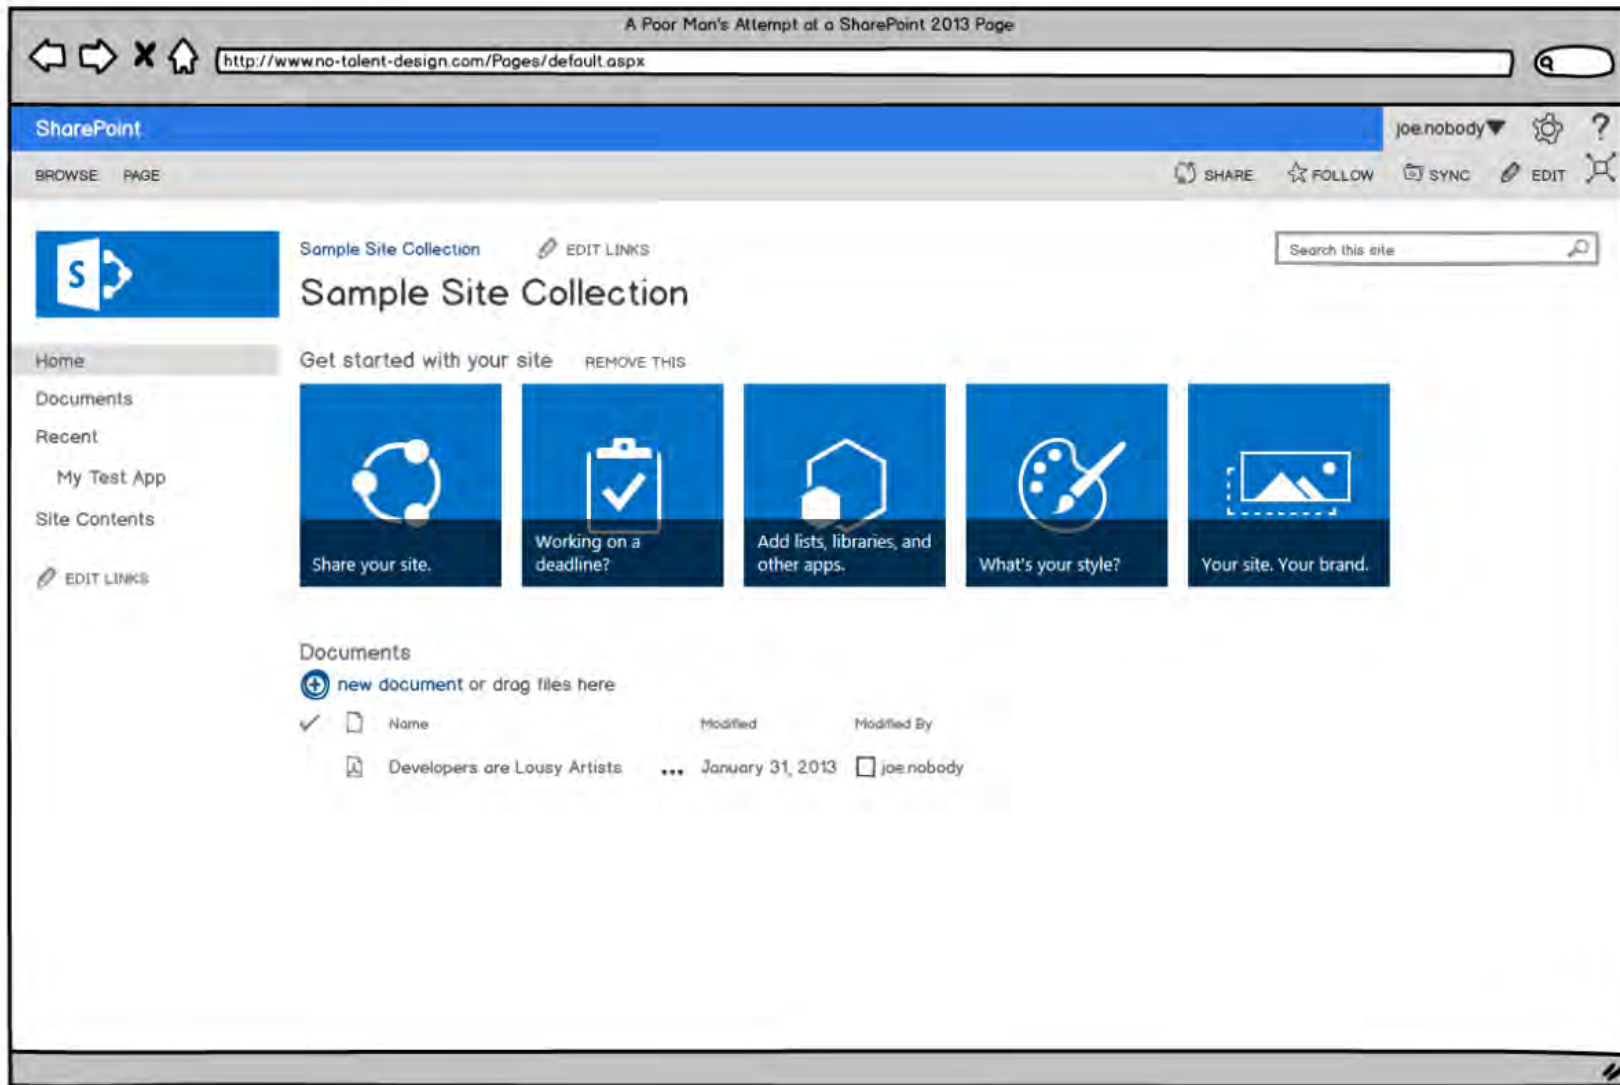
A Poor Man's Attempt at a SharePoint 2013 Page

http://www.no-talent-design.com/Pages/default.aspx

SharePoint

joe.nobody

BROWSE PAGE

SHARE FOLLOW SYNC EDIT

Sample Site Collection EDIT LINKS

Sample Site Collection

Search this site

Home

Documents

Recent

My Test App

Site Contents

EDIT LINKS

Get started with your site REMOVE THIS

Share your site.

Working on a deadline?

Add lists, libraries, and other apps.

What's your style?

Your site. Your brand.

Documents

new document or drag files here

| | | Name | | Modified | Modified By |
|---|---|---|---|---|---|
| | | Developers are Lousy Artists | ... | January 31, 2013 | joe.nobody |